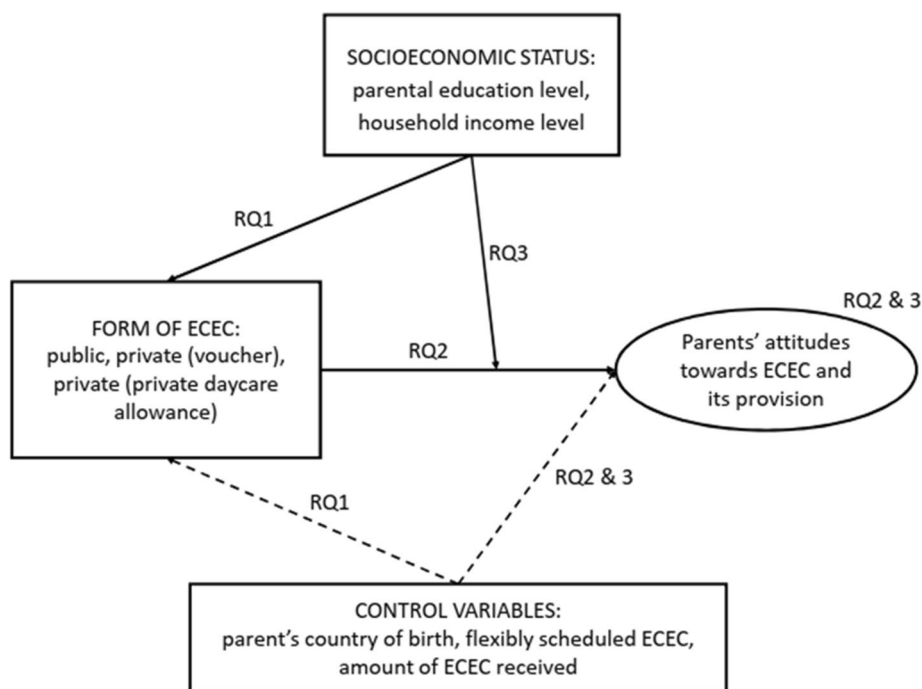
SOCIOECONOMIC STATUS:
parental education level,
household income level

RQ1

RQ3

FORM OF ECEC:
public, private (voucher),
private (private daycare
allowance)

RQ2

RQ2 & 3

Parents' attitudes
towards ECEC and
its provision

RQ1

RQ2 & 3

CONTROL VARIABLES:
parent's country of birth, flexibly scheduled ECEC,
amount of ECEC received